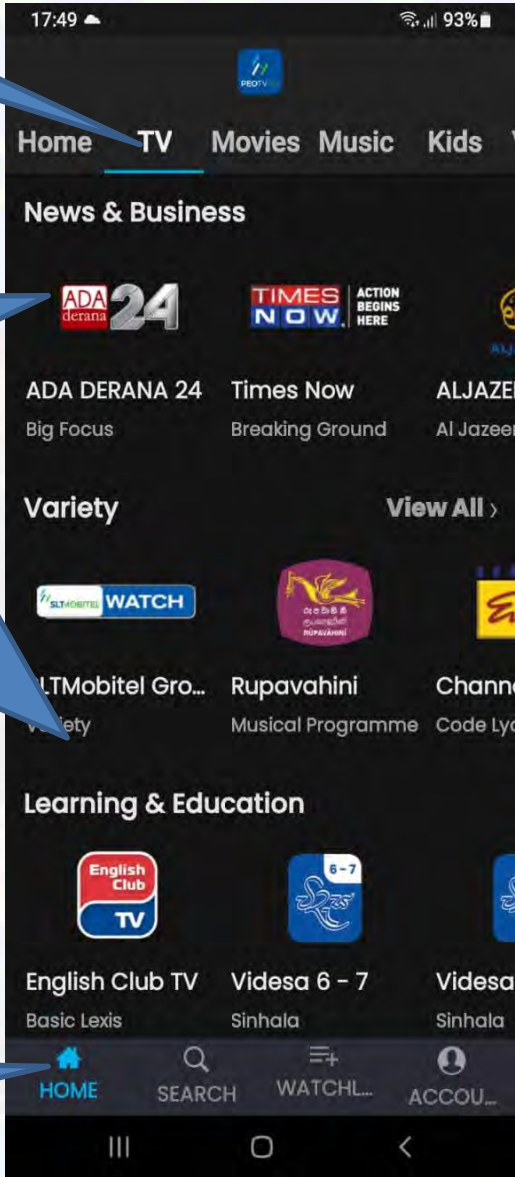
17:49
93%

PEOTV

Home TV Movies Music Kids

News & Business

ADA derana 24
TIMES NOW. ACTION BEGINS HERE

ADA DERANA 24
Big Focus
Times Now
Breaking Ground
ALJAZE
Al Jazeer

Variety
View All ›

SLTMOBITEL WATCH
RUPAVAHINI

LTMobitel Gro...
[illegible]iety
Rupavahini
Musical Programme
Channe
Code Lyc

Learning & Education

English Club TV
6-7

English Club TV
Basic Lexis
Videsa 6 - 7
Sinhala
Videsa
Sinhala

HOME SEARCH WATCHL... ACCOU...